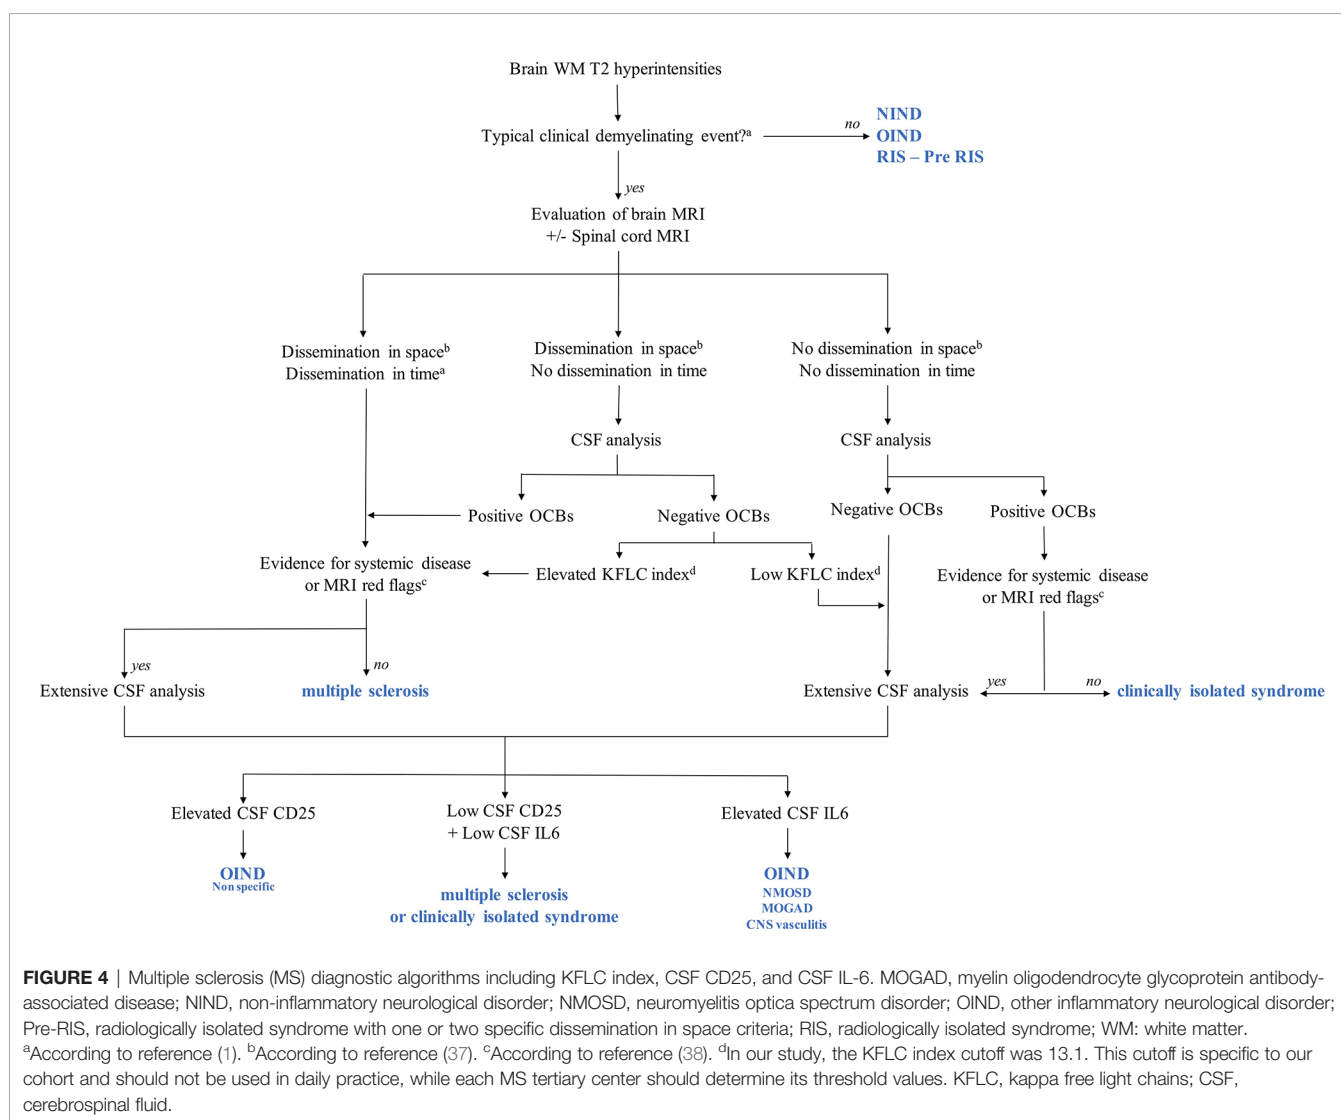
Brain WM T2 hyperintensities

Typical clinical demyelinating event?$^a$

no

NIND
OIND
RIS – Pre RIS

yes

Evaluation of brain MRI
+/- Spinal cord MRI

Dissemination in space$^b$
Dissemination in time$^a$

Dissemination in space$^b$
No dissemination in time

No dissemination in space$^b$
No dissemination in time

CSF analysis

CSF analysis

Positive OCBs

Negative OCBs

Negative OCBs

Positive OCBs

Evidence for systemic disease
or MRI red flags$^c$

Elevated KFLC index$^d$

Low KFLC index$^d$

Evidence for systemic disease
or MRI red flags$^c$

yes

no

Extensive CSF analysis

multiple sclerosis

Extensive CSF analysis

yes

no

clinically isolated syndrome

Elevated CSF CD25

Low CSF CD25
+ Low CSF IL6

Elevated CSF IL6

OIND
Non specific

multiple sclerosis
or clinically isolated syndrome

OIND
NMOSD
MOGAD
CNS vasculitis

FIGURE 4 | Multiple sclerosis (MS) diagnostic algorithms including KFLC index, CSF CD25, and CSF IL-6. MOGAD, myelin oligodendrocyte glycoprotein antibody-associated disease; NIND, non-inflammatory neurological disorder; NMOSD, neuromyelitis optica spectrum disorder; OIND, other inflammatory neurological disorder; Pre-RIS, radiologically isolated syndrome with one or two specific dissemination in space criteria; RIS, radiologically isolated syndrome; WM: white matter. $^a$According to reference (1). $^b$According to reference (37). $^c$According to reference (38). $^d$In our study, the KFLC index cutoff was 13.1. This cutoff is specific to our cohort and should not be used in daily practice, while each MS tertiary center should determine its threshold values. KFLC, kappa free light chains; CSF, cerebrospinal fluid.